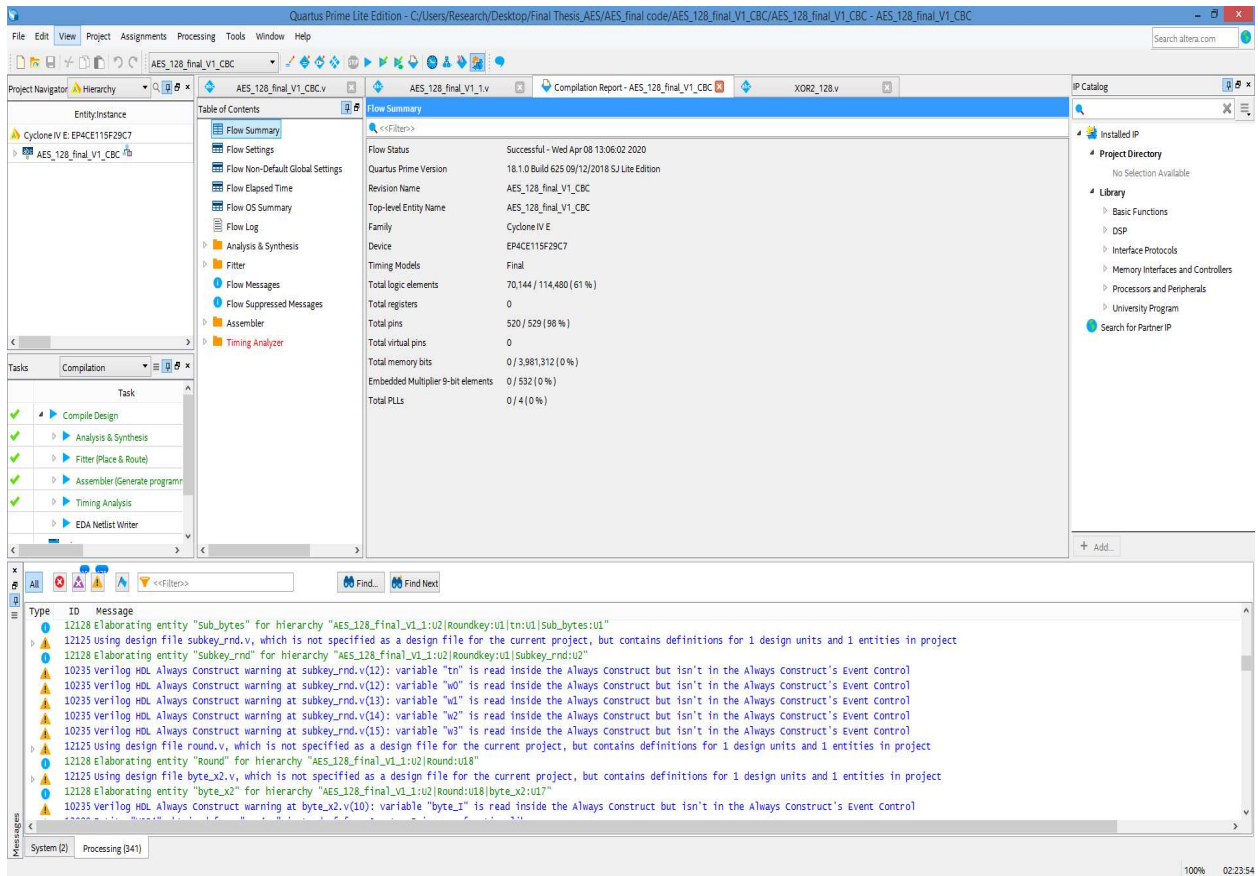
Quartus Prime Lite Edition - C:/Users/Research/Desktop/Final Thesis_AES/AES_final code/AES_128_final_V1_CBC/AES_128_final_V1_CBC - AES_128_final_V1_CBC

File Edit View Project Assignments Processing Tools Window Help

Search altera.com

AES_128_final_V1_CBC

Project Navigator Hierarchy

Entity:Instance

Cyclone IV E: EP4CE115F29C7

AES_128_final_V1_CBC

AES_128_final_V1_CBC.v

AES_128_final_V1_1.v

Compilation Report - AES_128_final_V1_CBC

XOR2_128.v

Table of Contents

Flow Summary
Flow Settings
Flow Non-Default Global Settings
Flow Elapsed Time
Flow OS Summary
Flow Log
Analysis & Synthesis
Fitter
Flow Messages
Flow Suppressed Messages
Assembler
Timing Analyzer

Flow Summary

<<Filter>>

| | |
|---|---|
| Flow Status | Successful - Wed Apr 08 13:06:02 2020 |
| Quartus Prime Version | 18.1.0 Build 625 09/12/2018 SJ Lite Edition |
| Revision Name | AES_128_final_V1_CBC |
| Top-level Entity Name | AES_128_final_V1_CBC |
| Family | Cyclone IV E |
| Device | EP4CE115F29C7 |
| Timing Models | Final |
| Total logic elements | 70,144 / 114,480 ( 61 % ) |
| Total registers | 0 |
| Total pins | 520 / 529 ( 98 % ) |
| Total virtual pins | 0 |
| Total memory bits | 0 / 3,981,312 ( 0 % ) |
| Embedded Multiplier 9-bit elements | 0 / 532 ( 0 % ) |
| Total PLLs | 0 / 4 ( 0 % ) |

IP Catalog

Installed IP
Project Directory
No Selection Available
Library
Basic Functions
DSP
Interface Protocols
Memory Interfaces and Controllers
Processors and Peripherals
University Program
Search for Partner IP

+ Add...

Tasks Compilation

Task

Compile Design
Analysis & Synthesis
Fitter (Place & Route)
Assembler (Generate programr
Timing Analysis
EDA Netlist Writer

All <<Filter>> Find... Find Next

Type ID Message
12128 Elaborating entity "Sub_bytes" for hierarchy "AES_128_final_V1_1:U2|Roundkey:U1|tn:U1|Sub_bytes:U1"
12125 Using design file subkey_rnd.v, which is not specified as a design file for the current project, but contains definitions for 1 design units and 1 entities in project
12128 Elaborating entity "Subkey_rnd" for hierarchy "AES_128_final_V1_1:U2|Roundkey:U1|Subkey_rnd:U2"
10235 Verilog HDL Always Construct warning at subkey_rnd.v(12): variable "tn" is read inside the Always Construct but isn't in the Always Construct's Event Control
10235 Verilog HDL Always Construct warning at subkey_rnd.v(12): variable "w0" is read inside the Always Construct but isn't in the Always Construct's Event Control
10235 Verilog HDL Always Construct warning at subkey_rnd.v(13): variable "w1" is read inside the Always Construct but isn't in the Always Construct's Event Control
10235 Verilog HDL Always Construct warning at subkey_rnd.v(14): variable "w2" is read inside the Always Construct but isn't in the Always Construct's Event Control
10235 Verilog HDL Always Construct warning at subkey_rnd.v(15): variable "w3" is read inside the Always Construct but isn't in the Always Construct's Event Control
12125 Using design file round.v, which is not specified as a design file for the current project, but contains definitions for 1 design units and 1 entities in project
12128 Elaborating entity "Round" for hierarchy "AES_128_final_V1_1:U2|Round:U18"
12125 Using design file byte_x2.v, which is not specified as a design file for the current project, but contains definitions for 1 design units and 1 entities in project
12128 Elaborating entity "byte_x2" for hierarchy "AES_128_final_V1_1:U2|Round:U18|byte_x2:U17"
10235 Verilog HDL Always Construct warning at byte_x2.v(10): variable "byte_I" is read inside the Always Construct but isn't in the Always Construct's Event Control
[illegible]

Messages

System (2) Processing (341)

100% 02:23:54